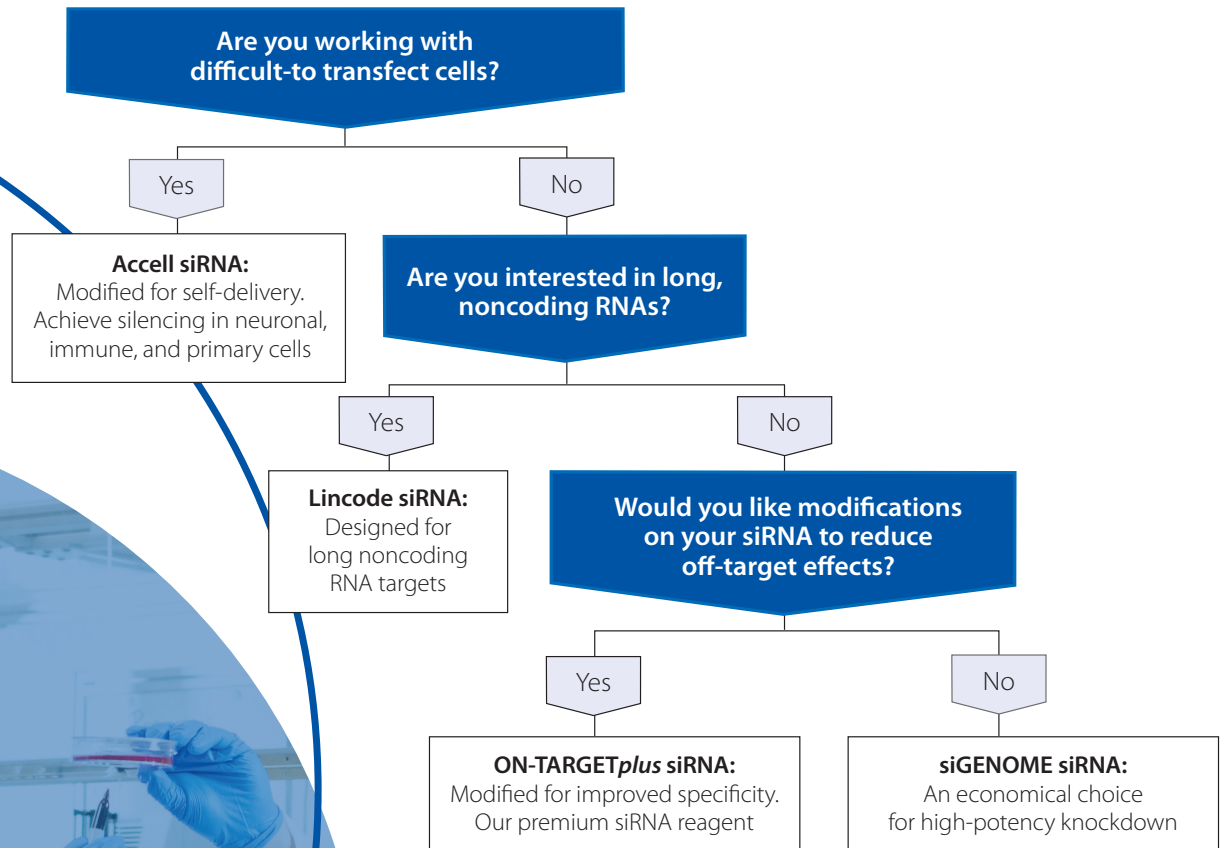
Are you working with difficult-to transfect cells?

Yes

No

Accell siRNA:
Modified for self-delivery. Achieve silencing in neuronal, immune, and primary cells

Are you interested in long, noncoding RNAs?

Yes

No

Lincode siRNA:
Designed for long noncoding RNA targets

Would you like modifications on your siRNA to reduce off-target effects?

Yes

No

ON-TARGET*plus* siRNA:
Modified for improved specificity. Our premium siRNA reagent

siGENOME siRNA:
An economical choice for high-potency knockdown